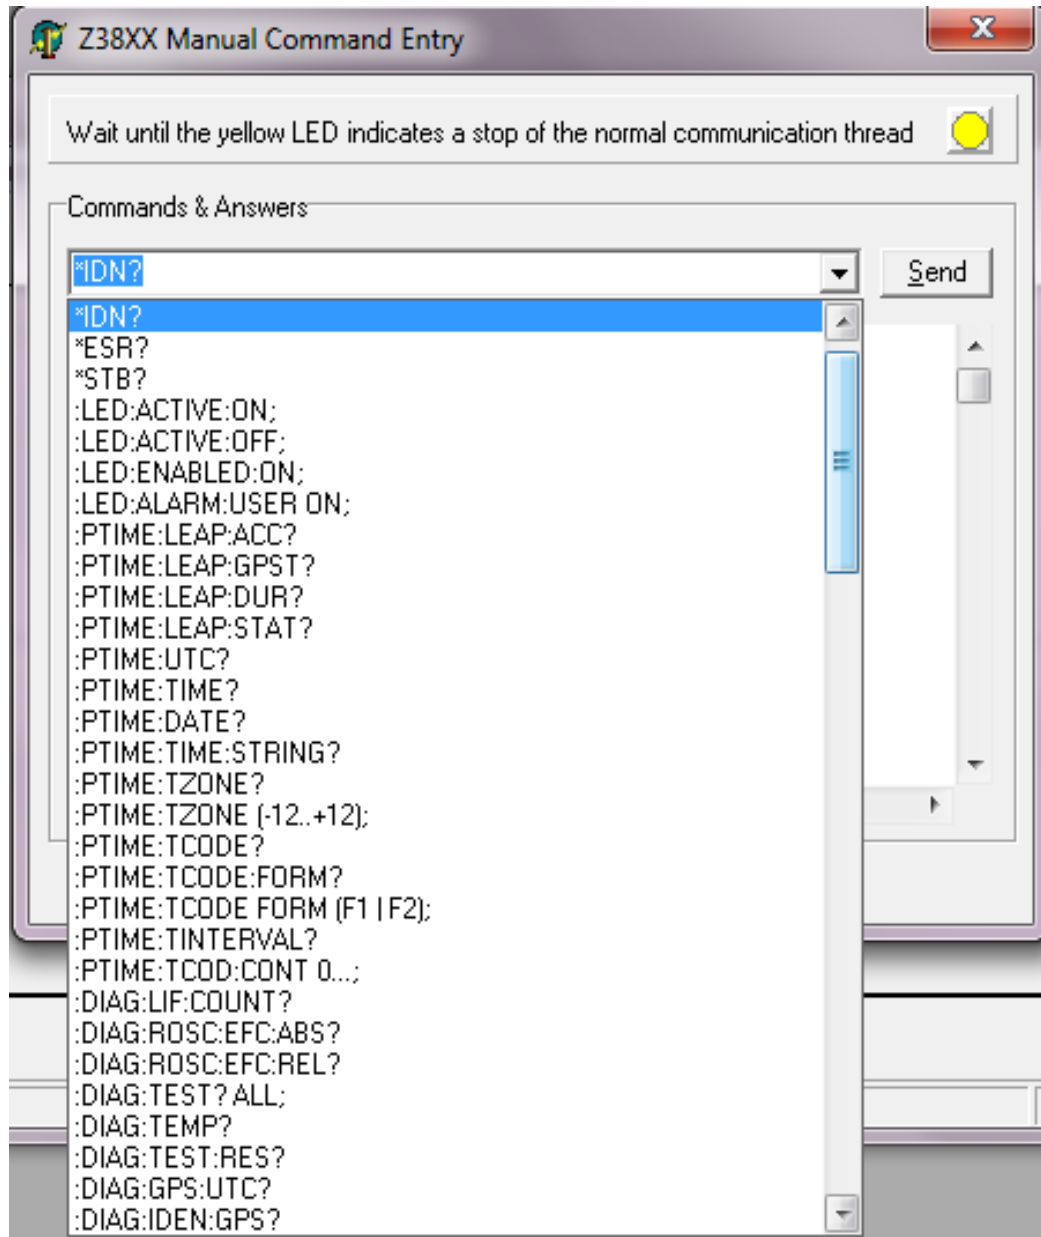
Z38XX Manual Command Entry

Wait until the yellow LED indicates a stop of the normal communication thread

Commands & Answers

*IDN?

Send

*IDN?
*ESR?
*STB?
:LED:ACTIVE:ON;
:LED:ACTIVE:OFF;
:LED:ENABLED:ON;
:LED:ALARM:USER ON;
:PTIME:LEAP:ACC?
:PTIME:LEAP:GPST?
:PTIME:LEAP:DUR?
:PTIME:LEAP:STAT?
:PTIME:UTC?
:PTIME:TIME?
:PTIME:DATE?
:PTIME:TIME:STRING?
:PTIME:TZONE?
:PTIME:TZONE (-12..+12);
:PTIME:TCODE?
:PTIME:TCODE:FORM?
:PTIME:TCODE FORM (F1 | F2);
:PTIME:TINTERVAL?
:PTIME:TCOD:CONT 0...;
:DIAG:LIF:COUNT?
:DIAG:ROSC:EFC:ABS?
:DIAG:ROSC:EFC:REL?
:DIAG:TEST? ALL;
:DIAG:TEMP?
:DIAG:TEST:RES?
:DIAG:GPS:UTC?
:DIAG:IDEN:GPS?